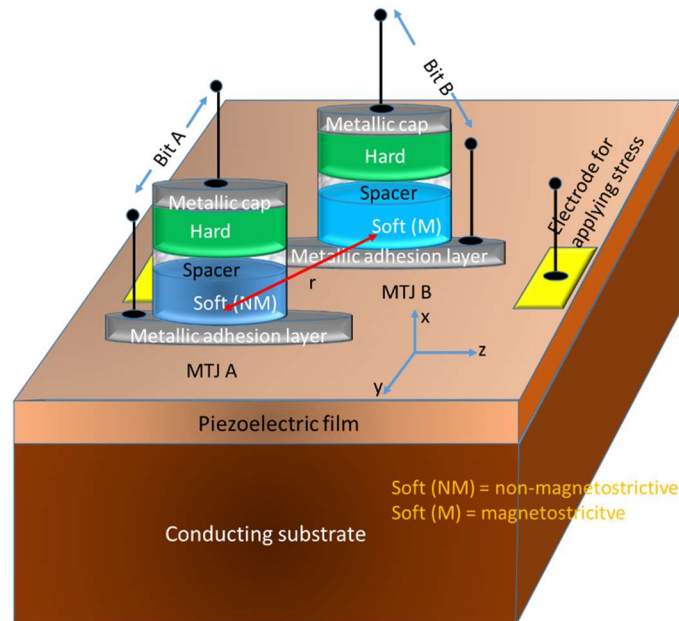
Bit A

Metallic cap
Hard
Spacer
Soft (NM)
Metallic adhesion layer

MTJ A

Bit B

Metallic cap
Hard
Spacer
Soft (M)
Metallic adhesion layer

MTJ B

r

Electrode for applying stress

x
z
y

Piezoelectric film

Conducting substrate

Soft (NM) = non-magnetostrictive
Soft (M) = magnetostricitve